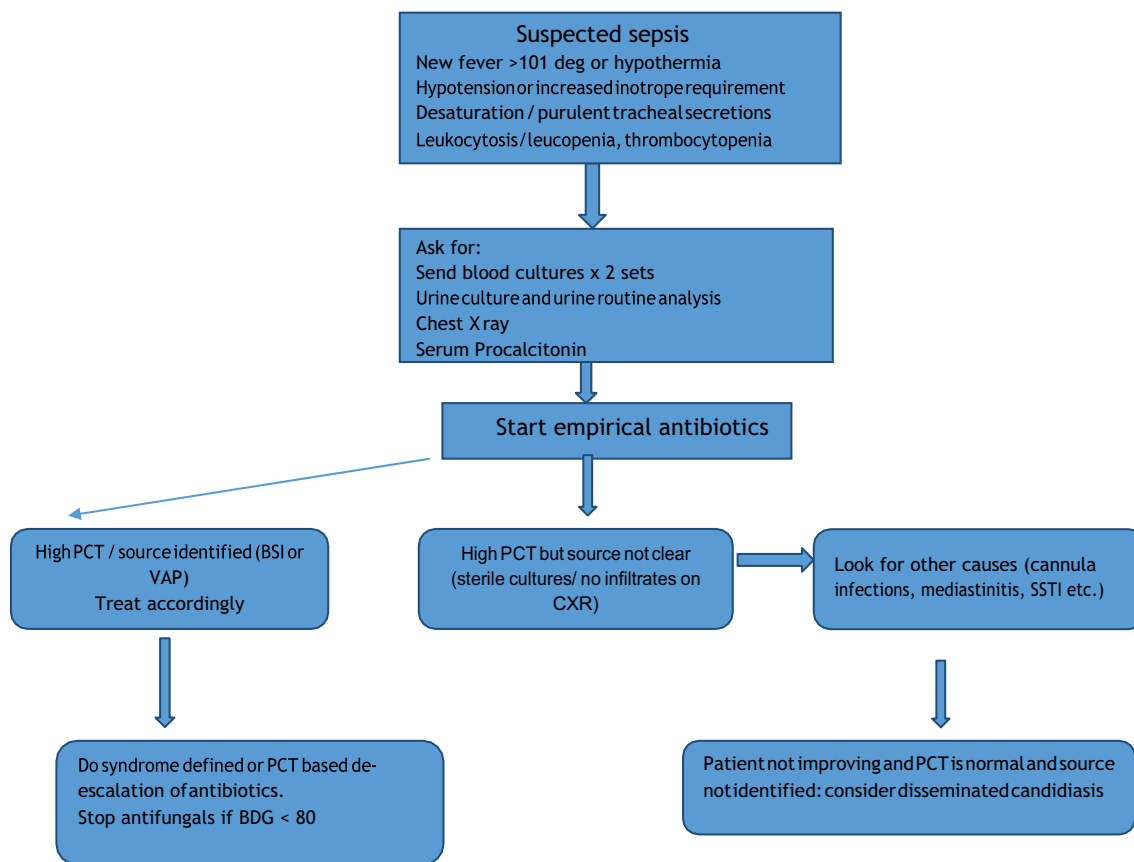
Suspected sepsis
New fever >101 deg or hypothermia
Hypotension or increased inotrope requirement
Desaturation / purulent tracheal secretions
Leukocytosis/leucopenia, thrombocytopenia

Ask for:
Send blood cultures x 2 sets
Urine culture and urine routine analysis
Chest X ray
Serum Procalcitonin

Start empirical antibiotics

High PCT / source identified (BSI or VAP)
Treat accordingly

High PCT but source not clear (sterile cultures/ no infiltrates on CXR)

Look for other causes (cannula infections, mediastinitis, SSTI etc.)

Do syndrome defined or PCT based de-escalation of antibiotics.
Stop antifungals if BDG < 80

Patient not improving and PCT is normal and source not identified: consider disseminated candidiasis